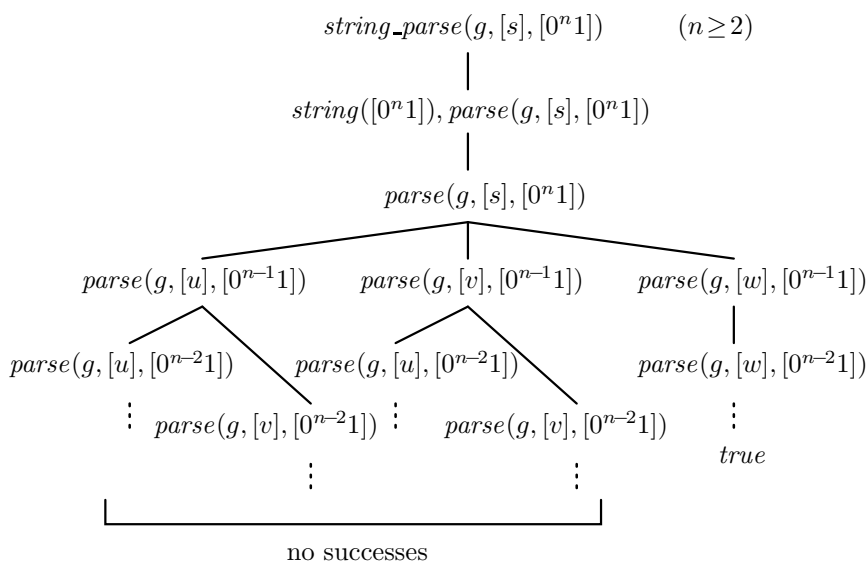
$string\_parse(g,[s],[0^n 1])$ $(n \geq 2)$

$string([0^n 1]), parse(g,[s],[0^n 1])$

$parse(g,[s],[0^n 1])$

$parse(g,[u],[0^{n-1} 1])$

$parse(g,[v],[0^{n-1} 1])$

$parse(g,[w],[0^{n-1} 1])$

$parse(g,[u],[0^{n-2} 1])$

$parse(g,[u],[0^{n-2} 1])$

$parse(g,[w],[0^{n-2} 1])$

$\vdots$

$parse(g,[v],[0^{n-2} 1])$

$\vdots$

$parse(g,[v],[0^{n-2} 1])$

$\vdots$

$true$

$\vdots$

$\vdots$

no successes